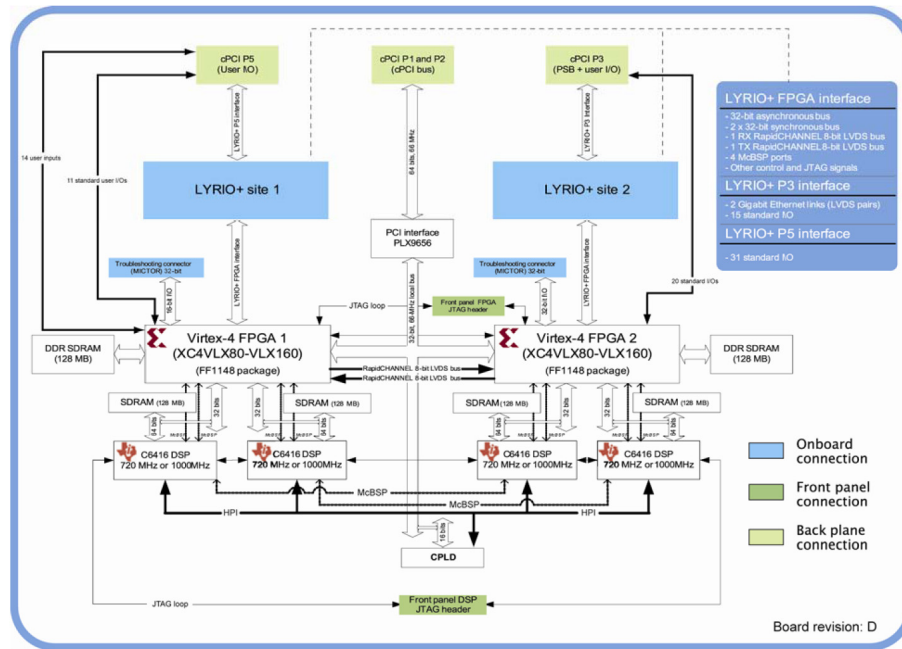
cPCI P5
(User I/O)

cPCI P1 and P2
(cPCI bus)

cPCI P3
(PSB + user I/O)

LYRIO+ P5 interface

64 bits, 66 MHz

LYRIO+ P3 interface

14 user inputs

11 standard user I/Os

LYRIO+ site 1

LYRIO+ site 2

LYRIO+ FPGA interface
- 32-bit asynchronous bus
- 2 x 32-bit synchronous bus
- 1 RX RapidCHANNEL 8-bit LVDS bus
- 1 TX RapidCHANNEL 8-bit LVDS bus
- 4 McBSP ports
- Other control and JTAG signals

LYRIO+ P3 interface
- 2 Gigabit Ethernet links (LVDS pairs)
- 15 standard I/O

LYRIO+ P5 interface
- 31 standard I/O

PCI interface
PLX9656

Troubleshooting connector
(MICTOR) 32-bit

LYRIO+ FPGA interface

16-bit I/O

32-bit, 66-MHz local bus

Troubleshooting connector
(MICTOR) 32-bit

32-bit I/O

LYRIO+ FPGA interface

20 standard I/Os

JTAG loop

Front panel FPGA
JTAG header

DDR SDRAM
(128 MB)

Virtex-4 FPGA 1
(XC4VLX80-VLX160)
(FF1148 package)

RapidCHANNEL 8-bit LVDS bus
RapidCHANNEL 8-bit LVDS bus

Virtex-4 FPGA 2
(XC4VLX80-VLX160)
(FF1148 package)

DDR SDRAM
(128 MB)

SDRAM (128 MB)
32 bits
SDRAM (128 MB)
32 bits
SDRAM (128 MB)
32 bits
SDRAM (128 MB)
32 bits

64 bits
McBSP
64 bits
McBSP
64 bits
64 bits

C6416 DSP
720 MHz or 1000MHz

C6416 DSP
720 MHz or 1000MHz

C6416 DSP
720 MHz or 1000MHz

C6416 DSP
720 MHZ or 1000MHz

McBSP
McBSP

HPI
HPI

16 bits

CPLD

JTAG loop

Front panel DSP
JTAG header

Onboard connection

Front panel connection

Back plane connection

Board revision: D